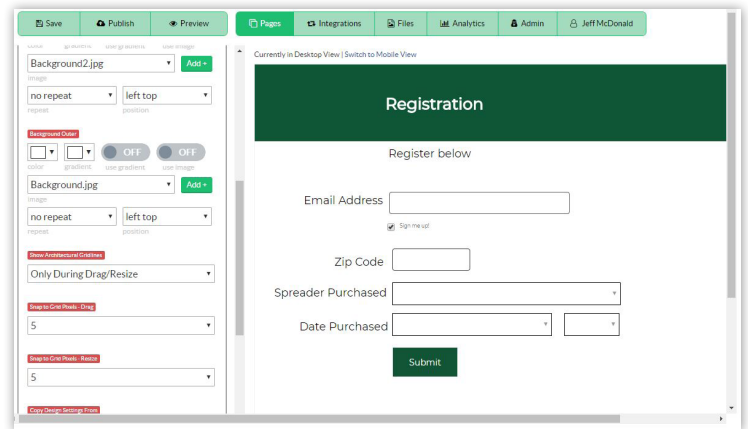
Save | Publish | Preview

Pages | Integrations | Files | Analytics | Admin | Jeff McDonald

color gradient use gradient use image

Background2.jpg

Add +

image

no repeat

left top

repeat position

Background Outer

OFF OFF

color gradient use gradient use image

Background.jpg

Add +

image

no repeat

left top

repeat position

Show Architectural Gridlines

Only During Drag/Resize

Snap to Grid Pixels - Drag

5

Snap to Grid Pixels - Resize

5

Copy Design Settings From

Currently in Desktop View | Switch to Mobile View

Registration

Register below

Email Address

Sign me up!

Zip Code

Spreader Purchased

Date Purchased

Submit